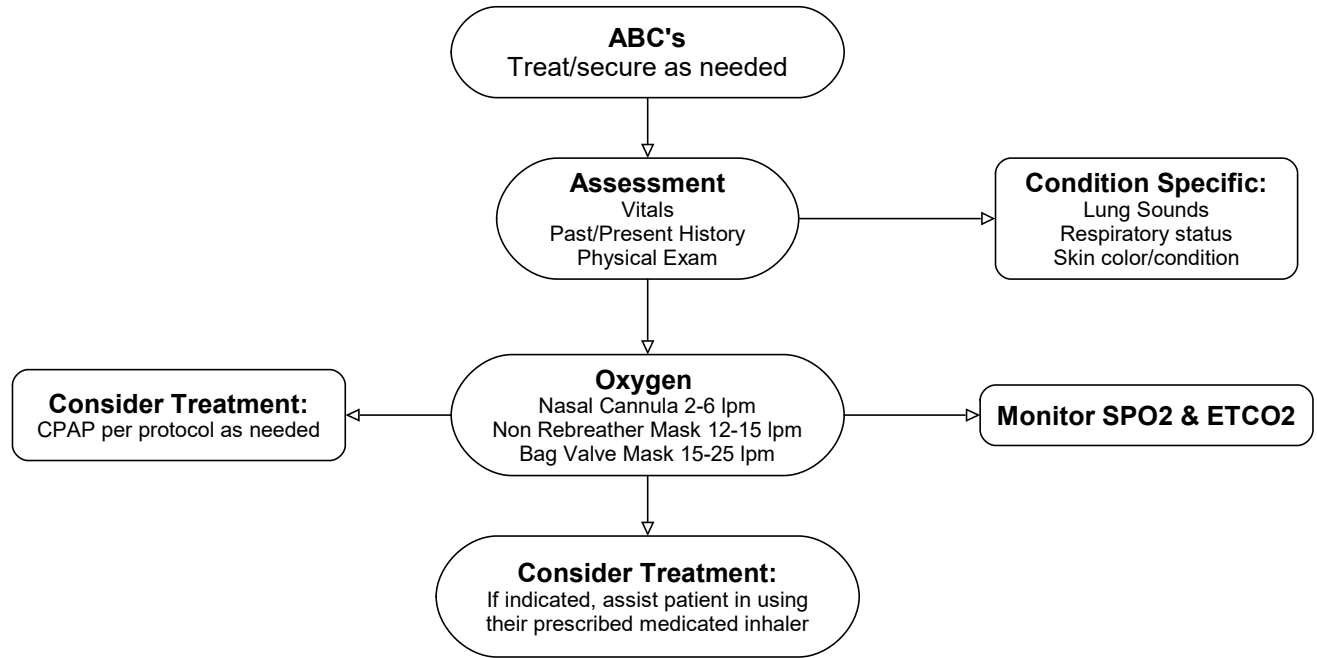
ABC's
Treat/secure as needed

Assessment
Vitals
Past/Present History
Physical Exam

Condition Specific:
Lung Sounds
Respiratory status
Skin color/condition

Consider Treatment:
CPAP per protocol as needed

Oxygen
Nasal Cannula 2-6 lpm
Non Rebreather Mask 12-15 lpm
Bag Valve Mask 15-25 lpm

Monitor SPO2 & ETCO2

Consider Treatment:
If indicated, assist patient in using their prescribed medicated inhaler